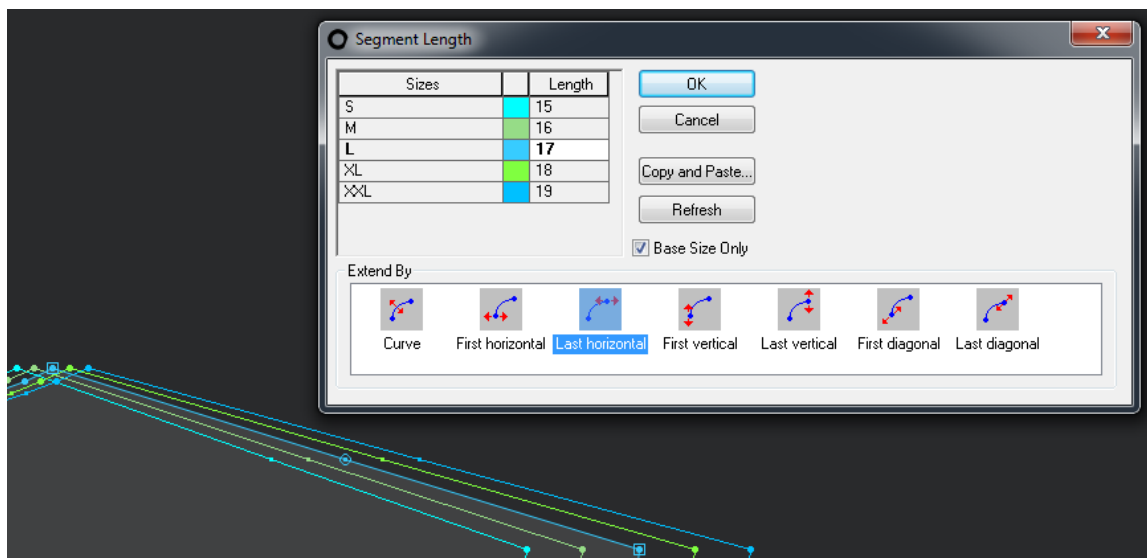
Segment Length

| Sizes | | Length |
|---|---|---|
| S | | 15 |
| M | | 16 |
| L | | 17 |
| XL | | 18 |
| XXL | | 19 |

OK
Cancel
Copy and Paste...
Refresh
Base Size Only

Extend By
Curve
First horizontal
Last horizontal
First vertical
Last vertical
First diagonal
Last diagonal